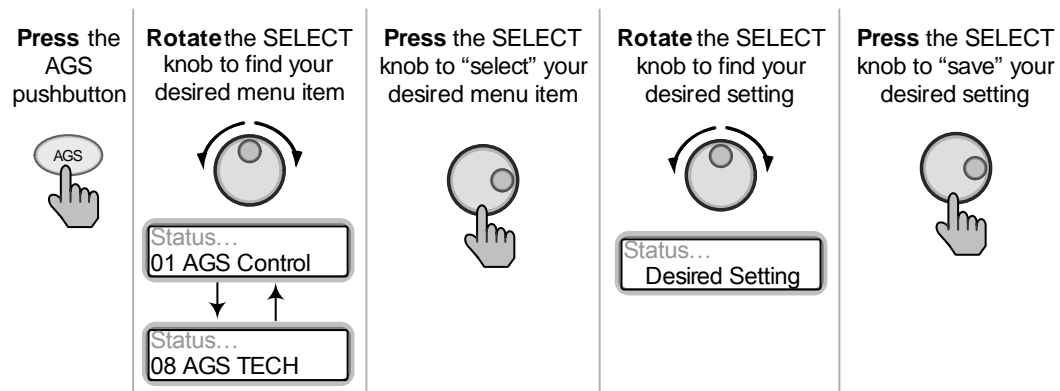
**Press** the AGS pushbutton

AGS

**Rotate** the SELECT knob to find your desired menu item

Status…
01 AGS Control

Status…
08 AGS TECH

**Press** the SELECT knob to "select" your desired menu item

**Rotate** the SELECT knob to find your desired setting

Status…
Desired Setting

**Press** the SELECT knob to "save" your desired setting